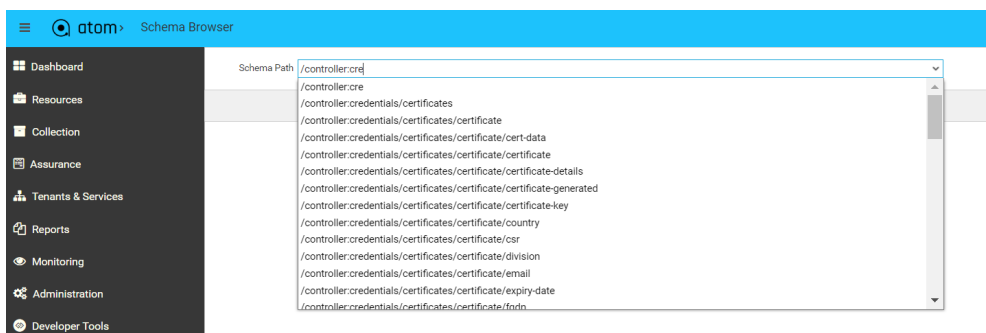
atom›  Schema Browser

Dashboard
Resources
Collection
Assurance
Tenants & Services
Reports
Monitoring
Administration
Developer Tools

Schema Path /controller:cre

/controller:cre
/controller:credentials/certificates
/controller:credentials/certificates/certificate
/controller:credentials/certificates/certificate/cert-data
/controller:credentials/certificates/certificate/certificate
/controller:credentials/certificates/certificate/certificate-details
/controller:credentials/certificates/certificate/certificate-generated
/controller:credentials/certificates/certificate/certificate-key
/controller:credentials/certificates/certificate/country
/controller:credentials/certificates/certificate/csr
/controller:credentials/certificates/certificate/division
/controller:credentials/certificates/certificate/email
/controller:credentials/certificates/certificate/expiry-date
/controller:credentials/certificates/certificate/fqdn